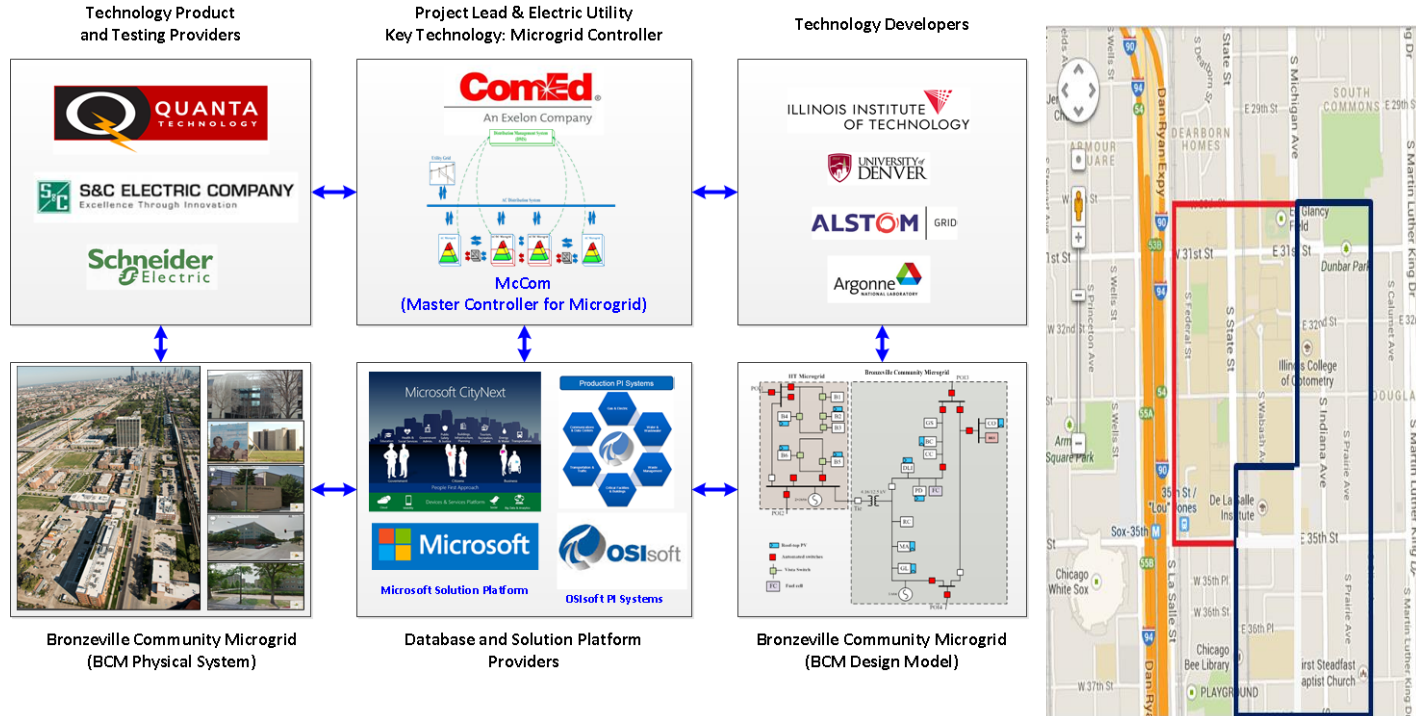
Technology Product and Testing Providers

QUANTA TECHNOLOGY

S&C ELECTRIC COMPANY
Excellence Through Innovation

Schneider Electric

Project Lead & Electric Utility
Key Technology: Microgrid Controller

ComEd.
An Exelon Company

McCom
(Master Controller for Microgrid)

Technology Developers

ILLINOIS INSTITUTE OF TECHNOLOGY

UNIVERSITY of DENVER

ALSTOM GRID

Argonne NATIONAL LABORATORY

Microsoft CityNext

Microsoft

Microsoft Solution Platform

Production PI Systems

OSIsoft

OSIsoft PI Systems

IIT Microgrid

Bronzeville Community Microgrid

Bronzeville Community Microgrid
(BCM Physical System)

Database and Solution Platform Providers

Bronzeville Community Microgrid
(BCM Design Model)

State St
S Michigan Ave
E 29th St
SOUTH COMMONS
S Martin Luther King Dr
ARMOUR SQUARE
BRONZEVILLE HOMES
Dan Ryan Expy
90
94
Ellis Glancy Field
W 31st St
E 31st St
Dunbar Park
S Federal St
S State St
S Wells St
S Princeton Ave
W 32nd St
E 32nd St
S Calumet Ave
Illinois College of Optometry
S Wabash Ave
S Indiana Ave
S Prairie Ave
Armour Square Park
De La Salle Institute
35th St / 'Lou' Jones
Sox-35th
E 35th St
Chicago White Sox
S La Salle St
W 35th Pl
W 36th St
E 36th Pl
Chicago Bee Library
First Steadfast Baptist Church
W 37th St
PLAYGROUND
DOUGLAS